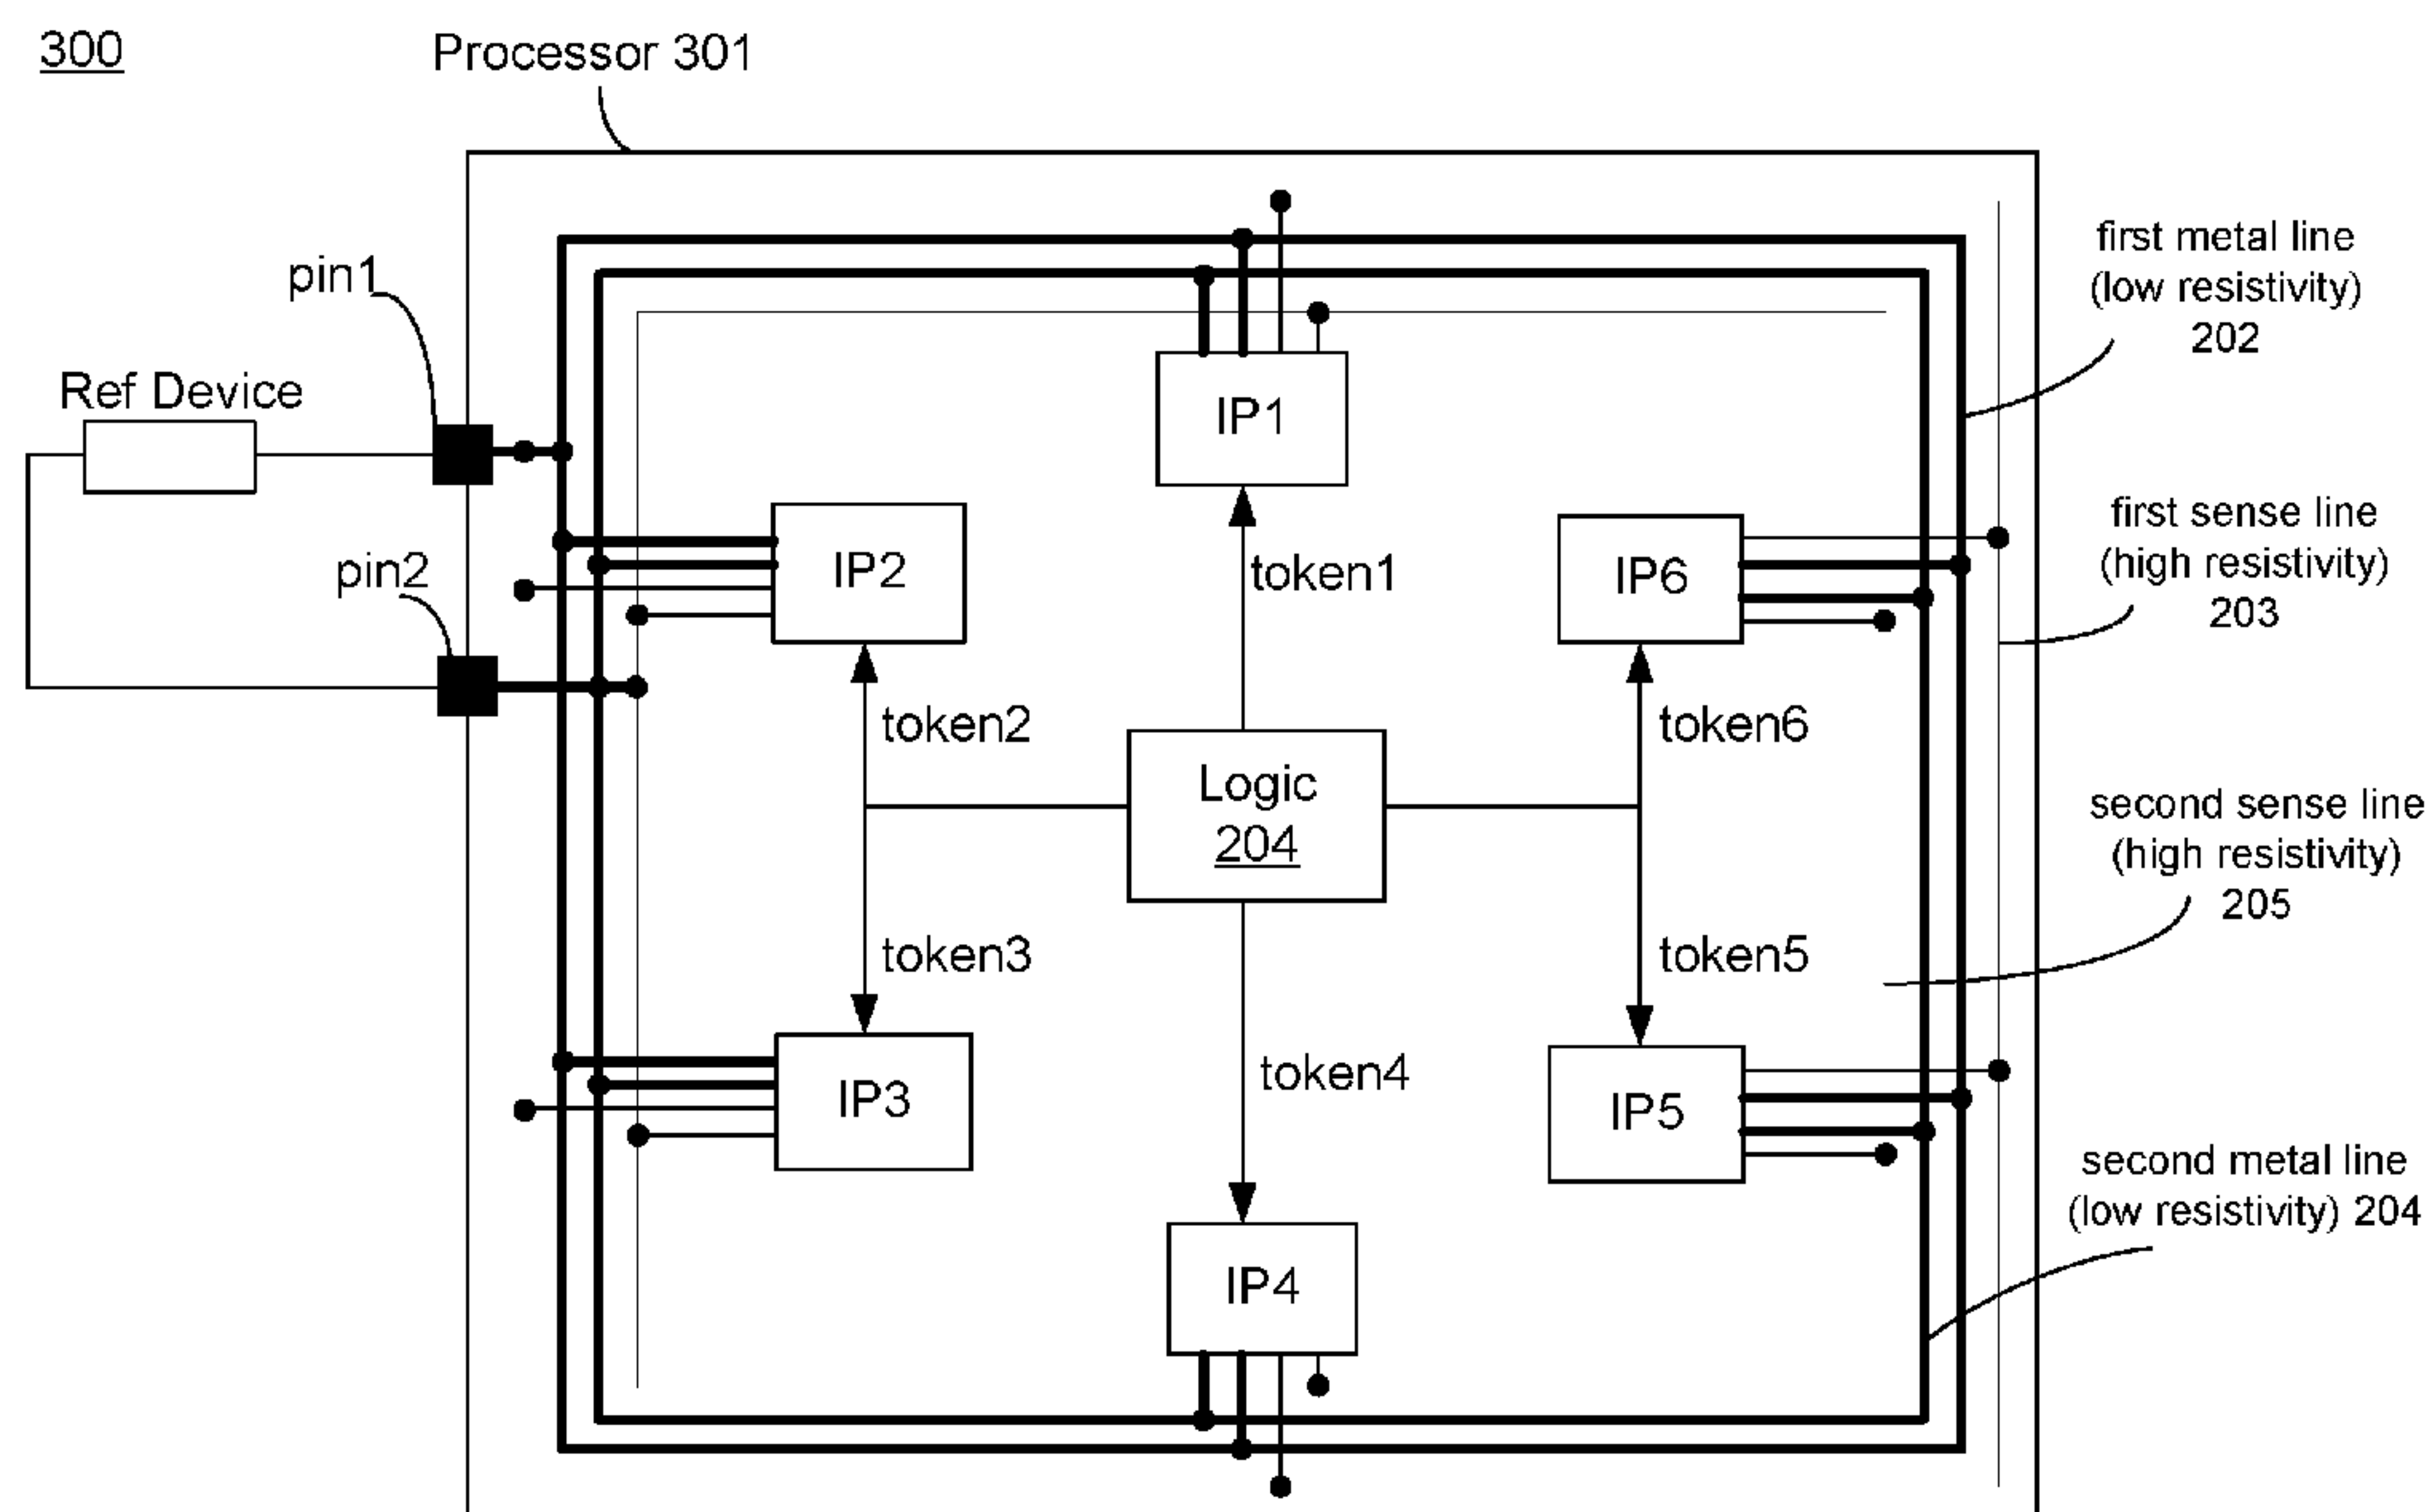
300

Processor 301

pin1

Ref Device

pin2

IP1

IP2

IP6

token1

token2

token6

Logic
204

token3

token5

token4

IP3

IP5

IP4

first metal line
(low resistivity)
202

first sense line
(high resistivity)
203

second sense line
(high resistivity)
205

second metal line
(low resistivity) 204